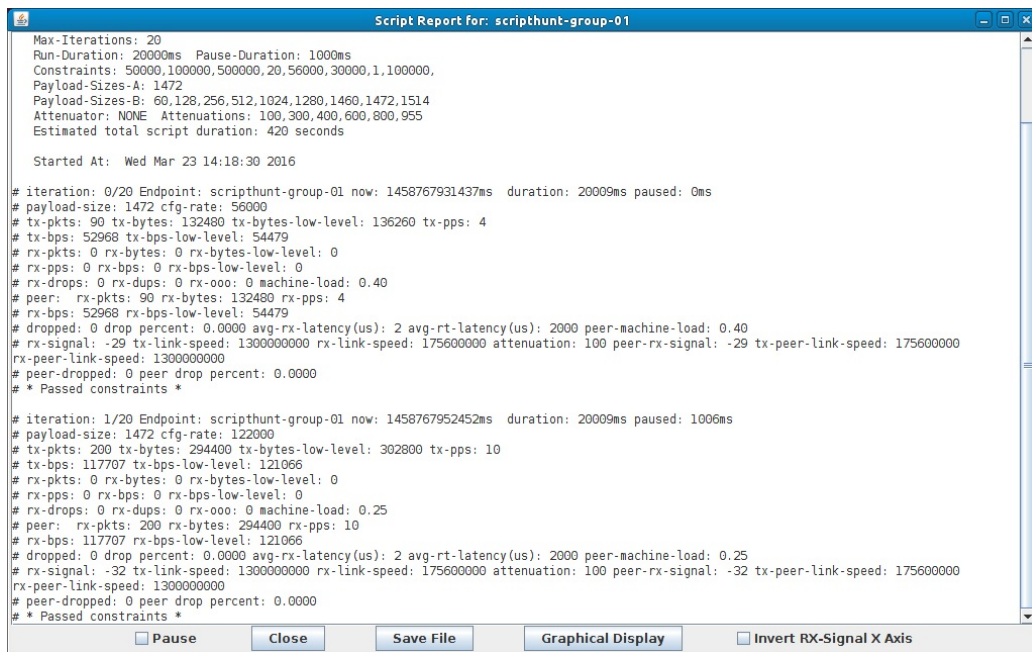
Script Report for: scripthunt-group-01

Max-Iterations: 20
Run-Duration: 20000ms Pause-Duration: 1000ms
Constraints: 50000,100000,500000,20,56000,30000,1,100000,
Payload-Sizes-A: 1472
Payload-Sizes-B: 60,128,256,512,1024,1280,1460,1472,1514
Attenuator: NONE Attenuations: 100,300,400,600,800,955
Estimated total script duration: 420 seconds

Started At: Wed Mar 23 14:18:30 2016

# iteration: 0/20 Endpoint: scripthunt-group-01 now: 1458767931437ms duration: 20009ms paused: 0ms
# payload-size: 1472 cfg-rate: 56000
# tx-pkts: 90 tx-bytes: 132480 tx-bytes-low-level: 136260 tx-pps: 4
# tx-bps: 52968 tx-bps-low-level: 54479
# rx-pkts: 0 rx-bytes: 0 rx-bytes-low-level: 0
# rx-pps: 0 rx-bps: 0 rx-bps-low-level: 0
# rx-drops: 0 rx-dups: 0 rx-ooo: 0 machine-load: 0.40
# peer: rx-pkts: 90 rx-bytes: 132480 rx-pps: 4
# rx-bps: 52968 rx-bps-low-level: 54479
# dropped: 0 drop percent: 0.0000 avg-rx-latency(us): 2 avg-rt-latency(us): 2000 peer-machine-load: 0.40
# rx-signal: -29 tx-link-speed: 1300000000 rx-link-speed: 175600000 attenuation: 100 peer-rx-signal: -29 tx-peer-link-speed: 175600000 rx-peer-link-speed: 1300000000
# peer-dropped: 0 peer drop percent: 0.0000
# * Passed constraints *

# iteration: 1/20 Endpoint: scripthunt-group-01 now: 1458767952452ms duration: 20009ms paused: 1006ms
# payload-size: 1472 cfg-rate: 122000
# tx-pkts: 200 tx-bytes: 294400 tx-bytes-low-level: 302800 tx-pps: 10
# tx-bps: 117707 tx-bps-low-level: 121066
# rx-pkts: 0 rx-bytes: 0 rx-bytes-low-level: 0
# rx-pps: 0 rx-bps: 0 rx-bps-low-level: 0
# rx-drops: 0 rx-dups: 0 rx-ooo: 0 machine-load: 0.25
# peer: rx-pkts: 200 rx-bytes: 294400 rx-pps: 10
# rx-bps: 117707 rx-bps-low-level: 121066
# dropped: 0 drop percent: 0.0000 avg-rx-latency(us): 2 avg-rt-latency(us): 2000 peer-machine-load: 0.25
# rx-signal: -32 tx-link-speed: 1300000000 rx-link-speed: 175600000 attenuation: 100 peer-rx-signal: -32 tx-peer-link-speed: 175600000 rx-peer-link-speed: 1300000000
# peer-dropped: 0 peer drop percent: 0.0000
# * Passed constraints *

Pause Close Save File Graphical Display Invert RX-Signal X Axis